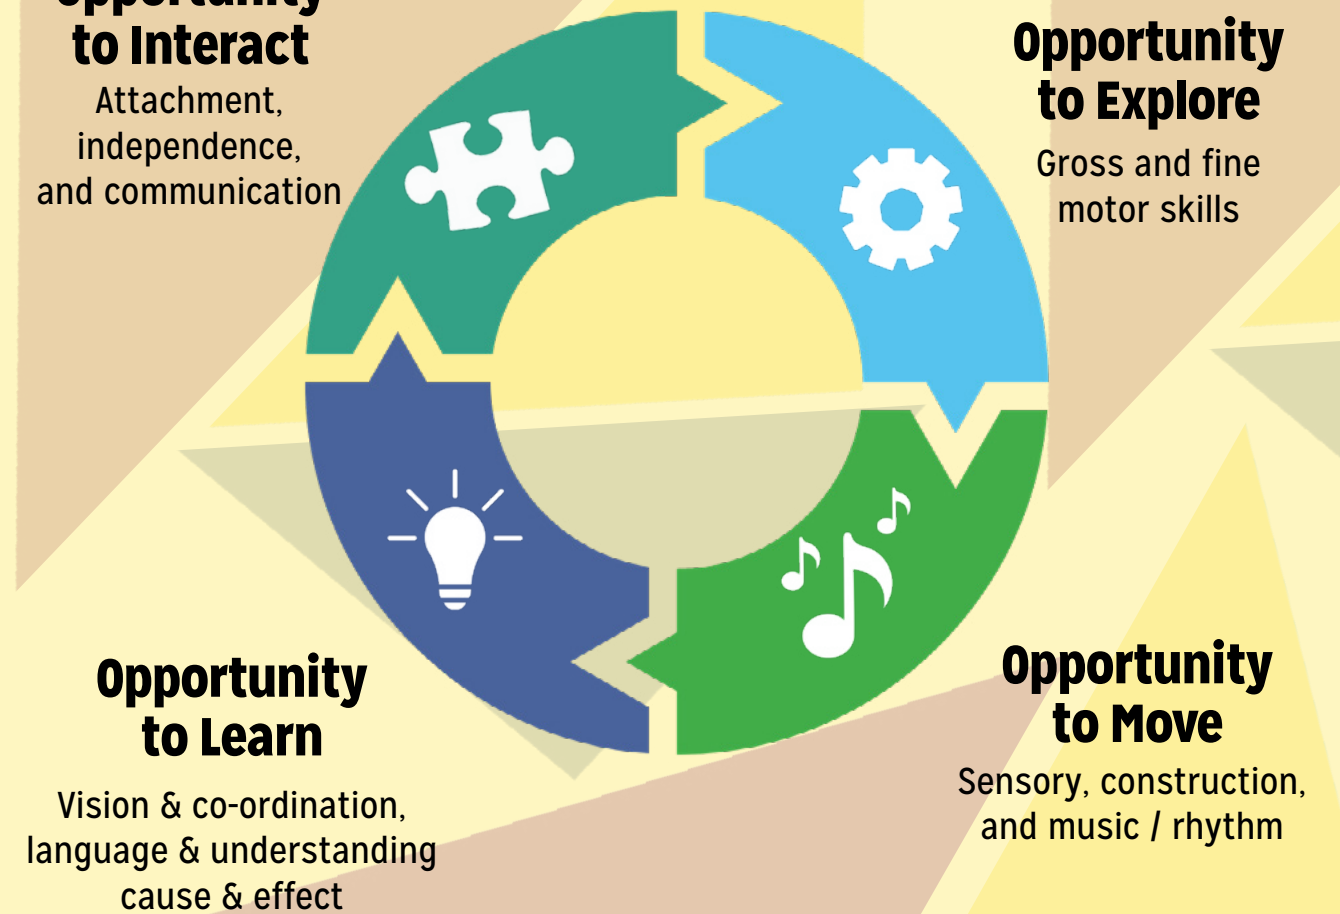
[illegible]
to Interact
Attachment, independence, and communication

Opportunity
to Explore
Gross and fine motor skills

Opportunity
to Learn
Vision & co-ordination, language & understanding cause & effect

Opportunity
to Move
Sensory, construction, and music / rhythm